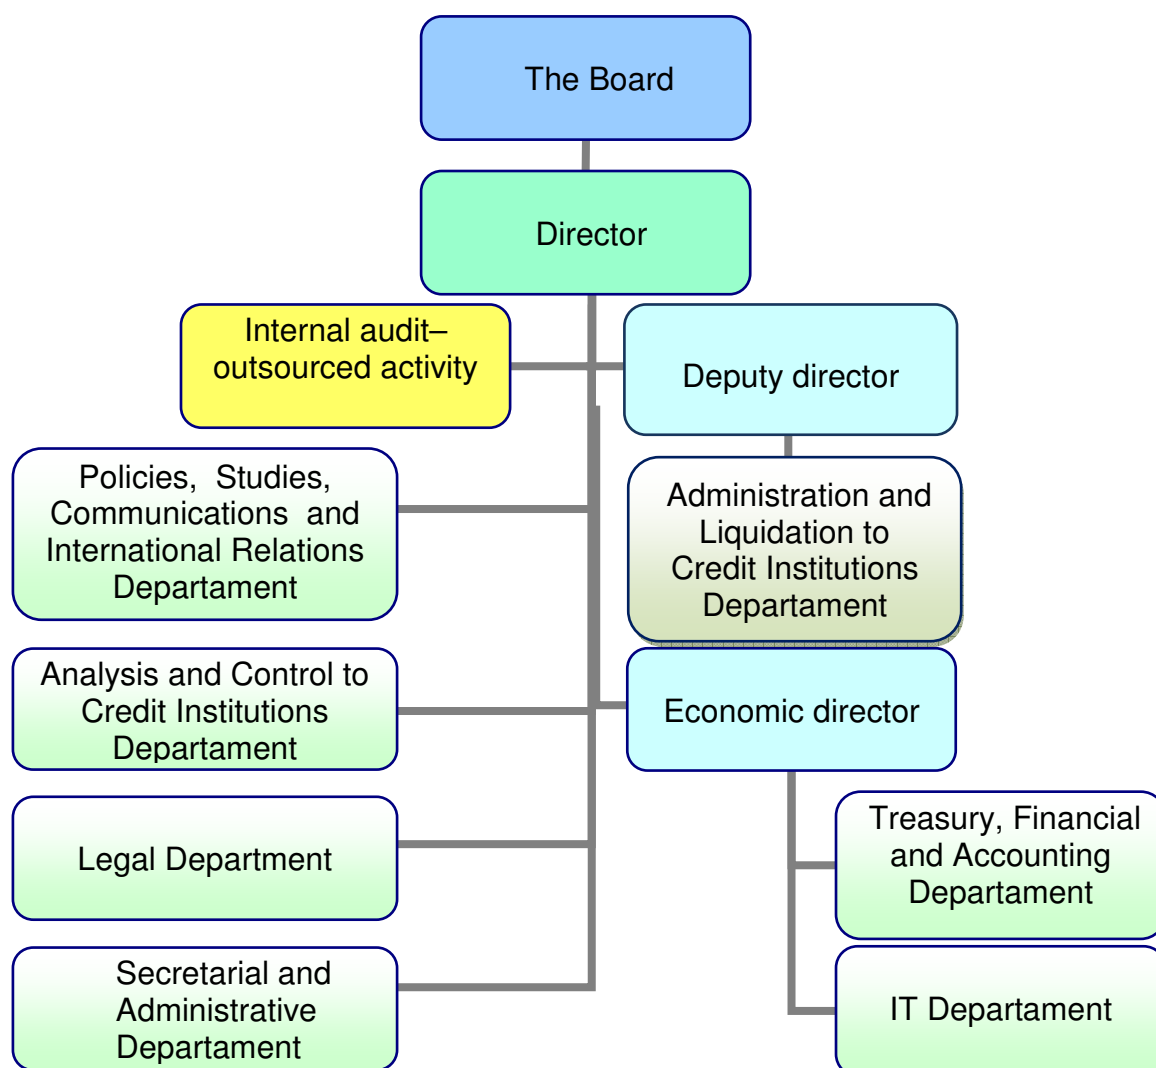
The Board

Director

Internal audit– outsourced activity

Deputy director

Policies, Studies, Communications and International Relations Departament

Administration and Liquidation to Credit Institutions Departament

Analysis and Control to Credit Institutions Departament

Economic director

Legal Department

Treasury, Financial and Accounting Departament

Secretarial and Administrative Departament

IT Departament